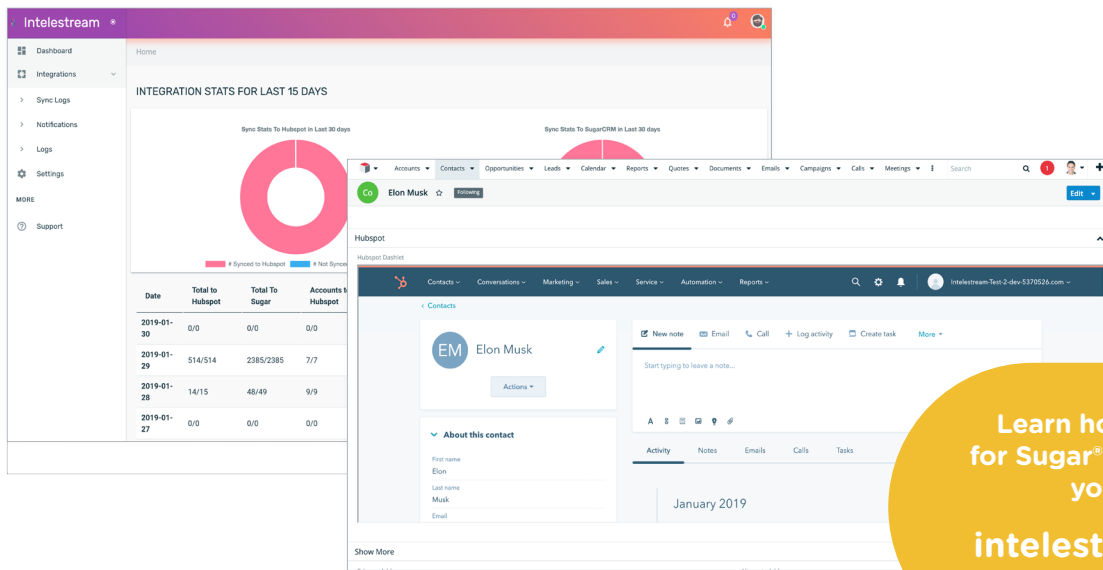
Intelestream

Dashboard
Integrations
Sync Logs
Notifications
Logs
Settings
MORE
Support

Home

INTEGRATION STATS FOR LAST 15 DAYS

Sync Stats To Hubspot in Last 30 days

Sync Stats To SugarCRM in Last 30 days

# Synced to Hubspot # Not Synce

| Date | Total to Hubspot | Total To Sugar | Accounts t Hubspot |
|---|---|---|---|
| 2019-01-30 | 0/0 | 0/0 | 0/0 |
| 2019-01-29 | 514/514 | 2385/2385 | 7/7 |
| 2019-01-28 | 14/15 | 48/49 | 9/9 |
| 2019-01-27 | 0/0 | 0/0 | 0/0 |

Accounts Contacts Opportunities Leads Calendar Reports Quotes Documents Emails Campaigns Calls Meetings Search

Co Elon Musk Following

Edit

Hubspot

Hubspot Dashlet

Contacts Conversations Marketing Sales Service Automation Reports

Intelestream-Test-2-dev-5370526.com

< Contacts

EM Elon Musk

Actions

About this contact

First name
Elon
Last name
Musk
Email

New note Email Call Log activity Create task More

Start typing to leave a note...

Activity Notes Emails Calls Tasks

January 2019

Show More

Learn h
for Sugar
yo
intelest